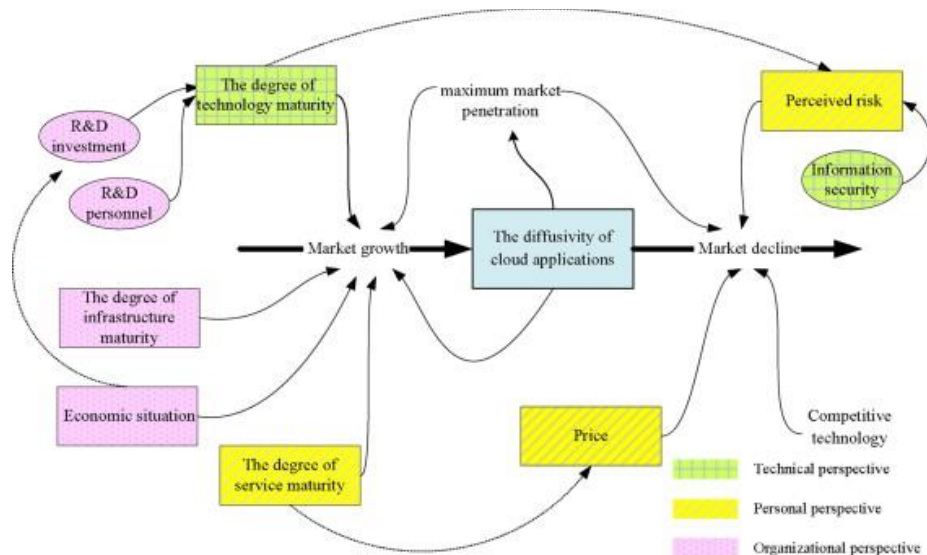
The degree of technology maturity

maximum market penetration

Perceived risk

R&D investment

R&D personnel

Information security

Market growth

The diffusivity of cloud applications

Market decline

The degree of infrastructure maturity

Economic situation

Competitive technology

Price

The degree of service maturity

Technical perspective

Personal perspective

Organizational perspective